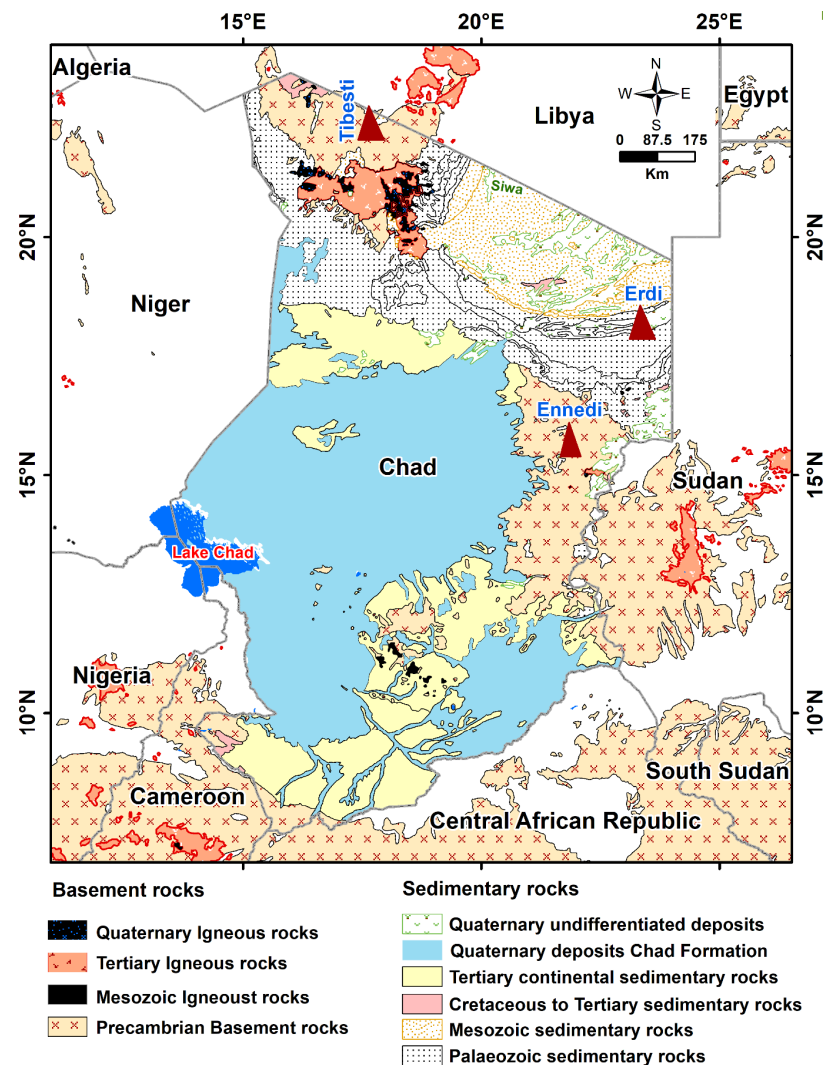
15°E
20°E
25°E

Algeria
Tibesti
Libya
Egypt
N
W
E
S
0 87.5 175
Km
Siwa
20°N
20°N
Niger
Erdi
Ennedi
Chad
15°N
15°N
Sudan
Lake Chad
Nigeria
10°N
10°N
South Sudan
Cameroon
Central African Republic

Basement rocks
Quaternary Igneous rocks
Tertiary Igneous rocks
Mesozoic Igneoust rocks
Precambrian Basement rocks

Sedimentary rocks
Quaternary undifferentiated deposits
Quaternary deposits Chad Formation
Tertiary continental sedimentary rocks
Cretaceous to Tertiary sedimentary rocks
Mesozoic sedimentary rocks
Palaeozoic sedimentary rocks